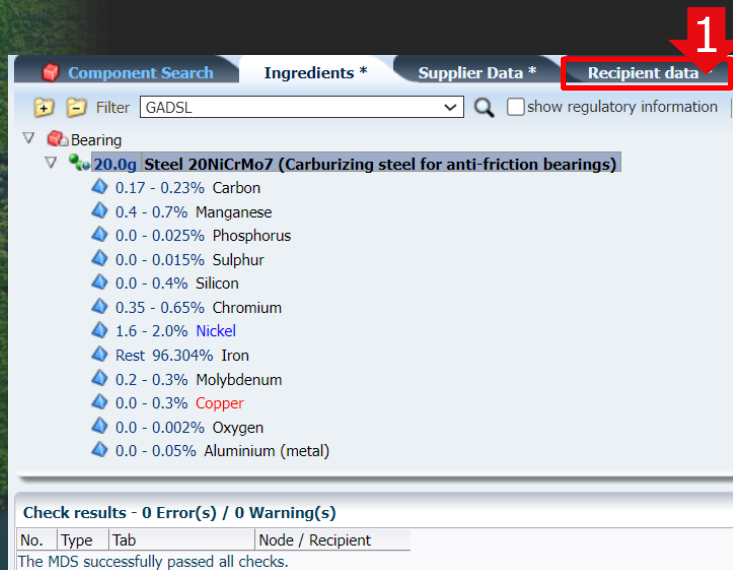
1

Component Search | Ingredients * | Supplier Data * | Recipient data *

Filter GADSL

show regulatory information

Bearing

20.0g Steel 20NiCrMo7 (Carburizing steel for anti-friction bearings)

0.17 - 0.23% Carbon
0.4 - 0.7% Manganese
0.0 - 0.025% Phosphorus
0.0 - 0.015% Sulphur
0.0 - 0.4% Silicon
0.35 - 0.65% Chromium
1.6 - 2.0% Nickel
Rest 96.304% Iron
0.2 - 0.3% Molybdenum
0.0 - 0.3% Copper
0.0 - 0.002% Oxygen
0.0 - 0.05% Aluminium (metal)

Check results - 0 Error(s) / 0 Warning(s)

| No. | Type | Tab | Node / Recipient |
|---|---|---|---|

The MDS successfully passed all checks.